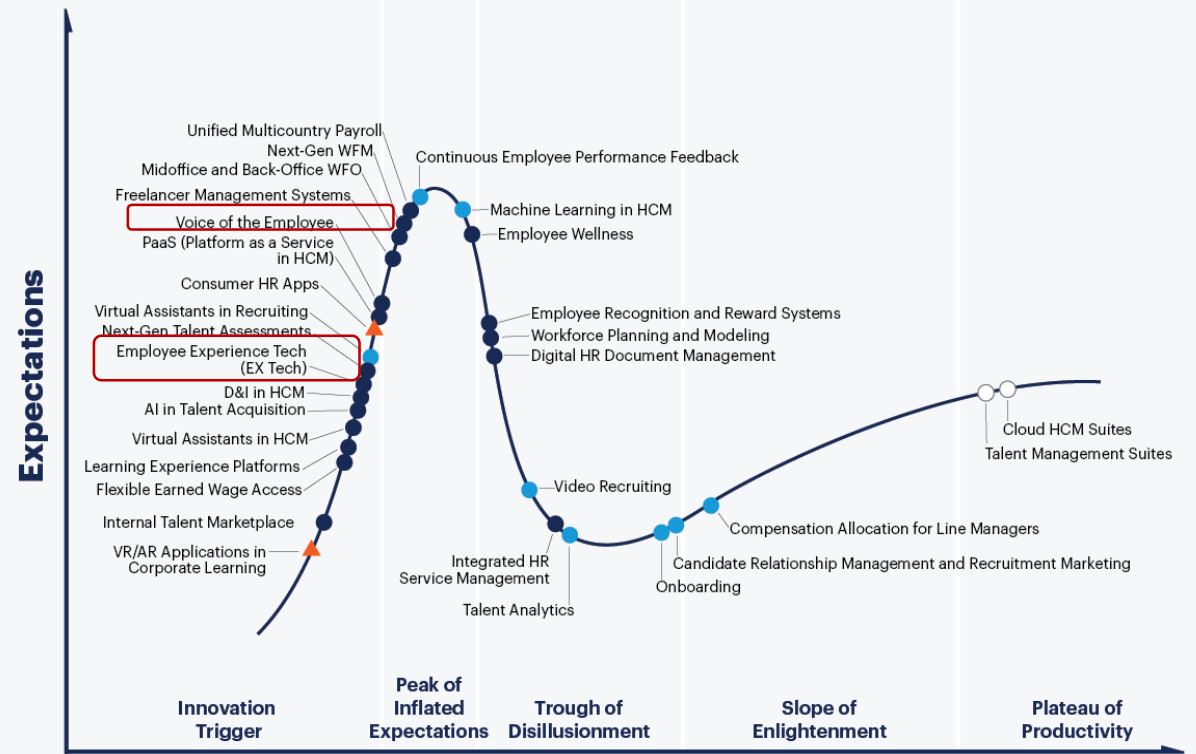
Expectations

Unified Multicountry Payroll
Next-Gen WFM
Midoffice and Back-Office WFO
Freelancer Management Systems
Voice of the Employee
PaaS (Platform as a Service in HCM)
Consumer HR Apps
Virtual Assistants in Recruiting
Next-Gen Talent Assessments
Employee Experience Tech (EX Tech)
D&I in HCM
AI in Talent Acquisition
Virtual Assistants in HCM
Learning Experience Platforms
Flexible Earned Wage Access
Internal Talent Marketplace
VR/AR Applications in Corporate Learning

Continuous Employee Performance Feedback
Machine Learning in HCM
Employee Wellness
Employee Recognition and Reward Systems
Workforce Planning and Modeling
Digital HR Document Management
Video Recruiting
Integrated HR Service Management
Talent Analytics
Onboarding
Candidate Relationship Management and Recruitment Marketing
Compensation Allocation for Line Managers
Cloud HCM Suites
Talent Management Suites

Innovation Trigger
Peak of Inflated Expectations
Trough of Disillusionment
Slope of Enlightenment
Plateau of Productivity